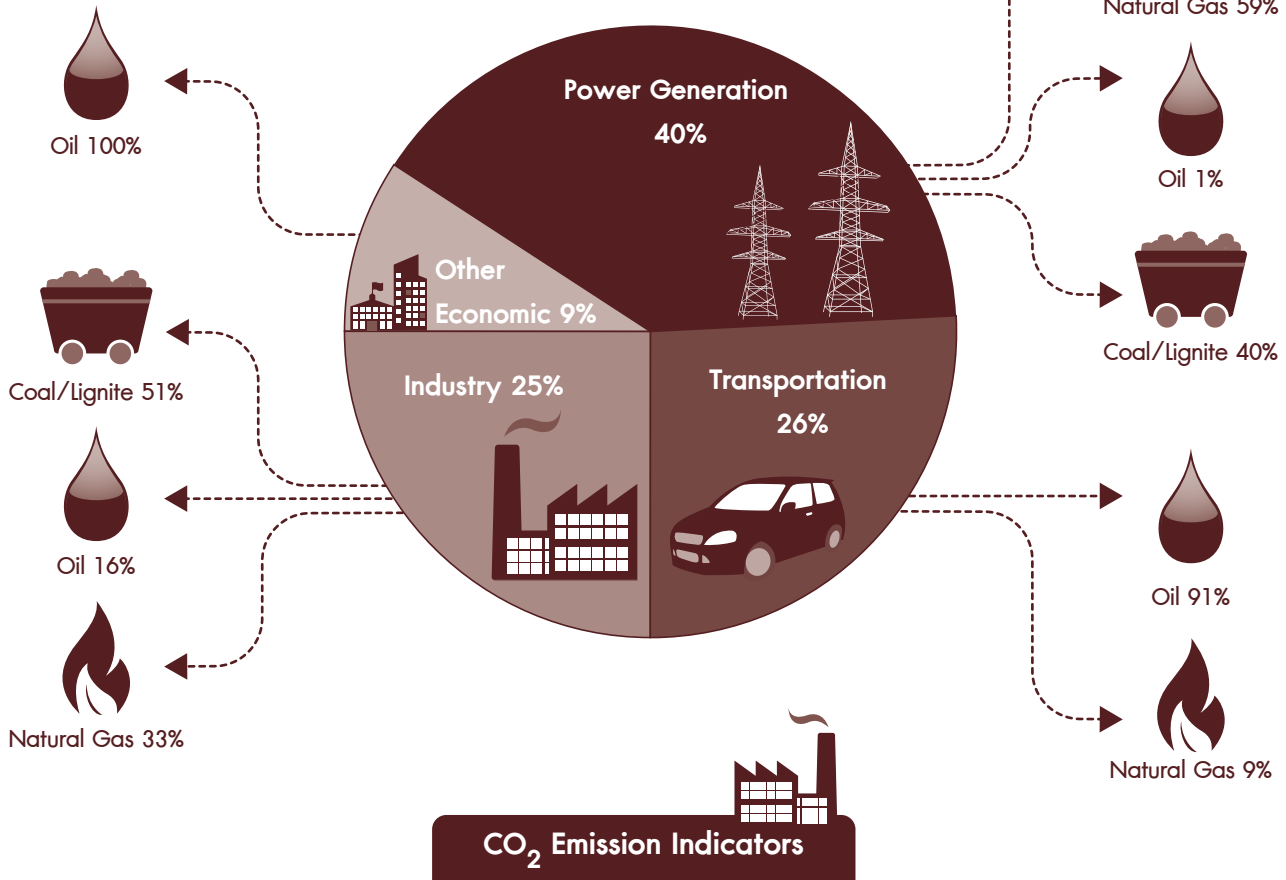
Natural Gas 59%

Power Generation 40%

Oil 100%

Oil 1%

Other Economic 9%

Coal/Lignite 40%

Coal/Lignite 51%

Industry 25%

Transportation 26%

Oil 16%

Oil 91%

Natural Gas 33%

Natural Gas 9%

$CO_2$ Emission Indicators